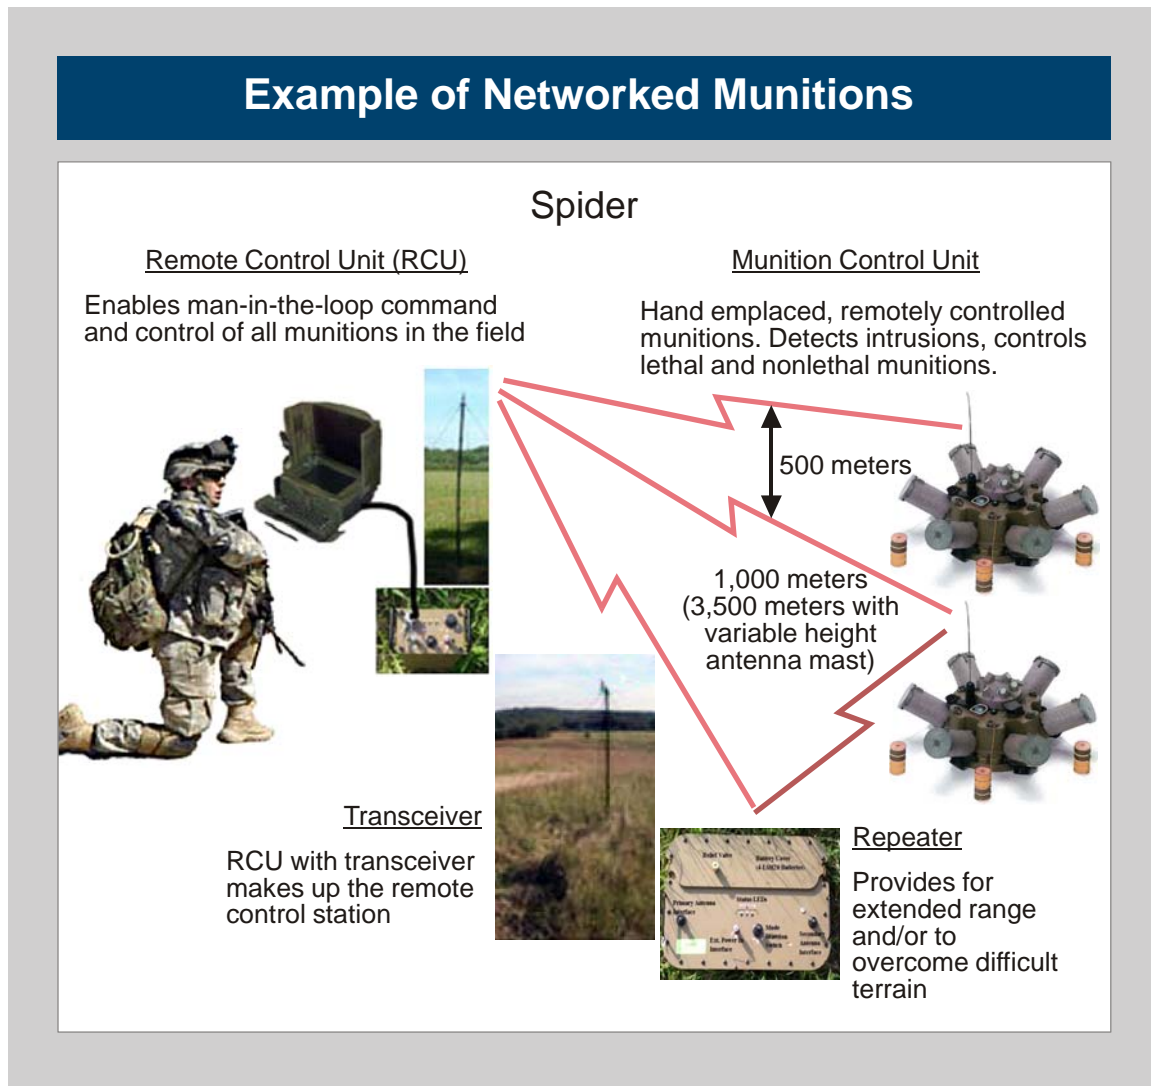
Example of Networked Munitions

Spider

Remote Control Unit (RCU)

Enables man-in-the-loop command and control of all munitions in the field

Munition Control Unit

Hand emplaced, remotely controlled munitions. Detects intrusions, controls lethal and nonlethal munitions.

500 meters

1,000 meters (3,500 meters with variable height antenna mast)

Transceiver

RCU with transceiver makes up the remote control station

Repeater

Provides for extended range and/or to overcome difficult terrain